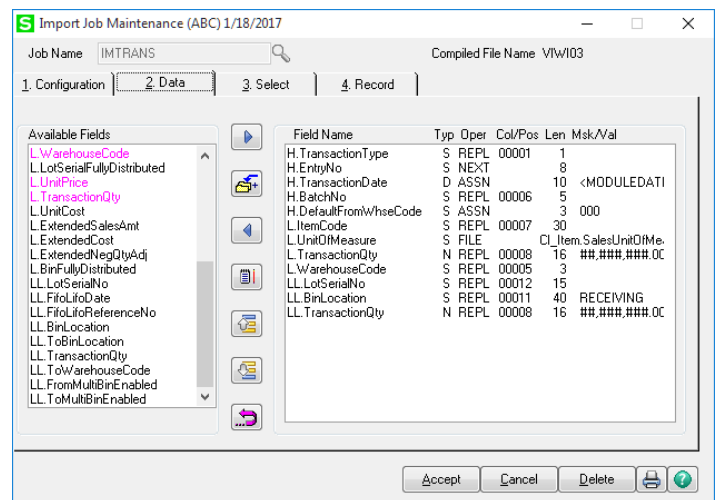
S Import Job Maintenance (ABC) 1/18/2017

Job Name IMTRANS

Compiled File Name VIWI03

1. Configuration | 2. Data | 3. Select | 4. Record

Available Fields
L.WarehouseCode
L.LotSerialFullyDistributed
L.UnitPrice
L.TransactionQty
L.UnitCost
L.ExtendedSalesAmt
L.ExtendedCost
L.ExtendedNegQtyAdj
L.BinFullyDistributed
LL.LotSerialNo
LL.FifoLifoDate
LL.FifoLifoReferenceNo
LL.BinLocation
LL.ToBinLocation
LL.TransactionQty
LL.ToWarehouseCode
LL.FromMultiBinEnabled
LL.ToMultiBinEnabled

| Field Name | Typ | Oper | Col/Pos | Len | Msk/Val |
|---|---|---|---|---|---|
| H.TransactionType | S | REPL | 00001 | 1 | |
| H.EntryNo | S | NEXT | | 8 | |
| H.TransactionDate | D | ASSN | | 10 | <MODULEDATI |
| H.BatchNo | S | REPL | 00006 | 5 | |
| H.DefaultFromWhseCode | S | ASSN | | 3 | 000 |
| L.ItemCode | S | REPL | 00007 | 30 | |
| L.UnitOfMeasure | S | FILE | | CI_Item.SalesUnitOfMe | |
| L.TransactionQty | N | REPL | 00008 | 16 | ##,###,###.00 |
| L.WarehouseCode | S | REPL | 00005 | 3 | |
| LL.LotSerialNo | S | REPL | 00012 | 15 | |
| LL.BinLocation | S | REPL | 00011 | 40 | RECEIVING |
| LL.TransactionQty | N | REPL | 00008 | 16 | ##,###,###.00 |

Accept Cancel Delete